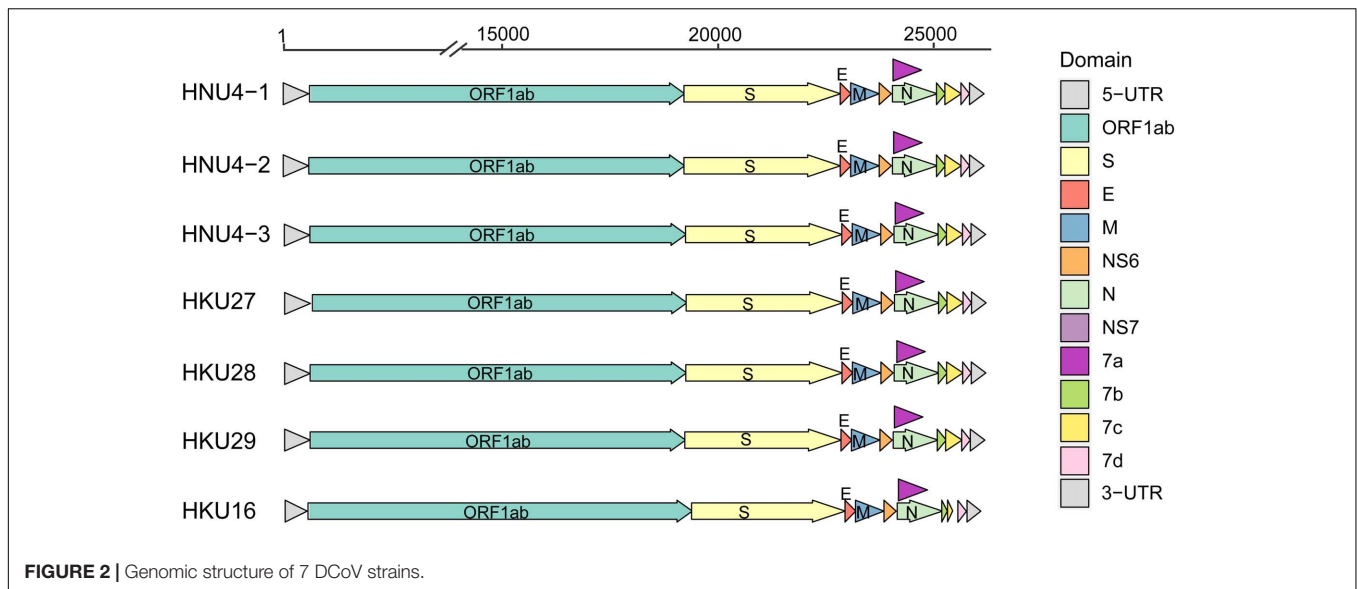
1 15000 20000 25000

HNU4−1 ORF1ab S E M N

HNU4−2 ORF1ab S E M N

HNU4−3 ORF1ab S E M N

HKU27 ORF1ab S E M N

HKU28 ORF1ab S E M N

HKU29 ORF1ab S E M N

HKU16 ORF1ab S E M N

Domain
5−UTR
ORF1ab
S
E
M
NS6
N
NS7
7a
7b
7c
7d
3−UTR

**FIGURE 2 |** Genomic structure of 7 DCoV strains.